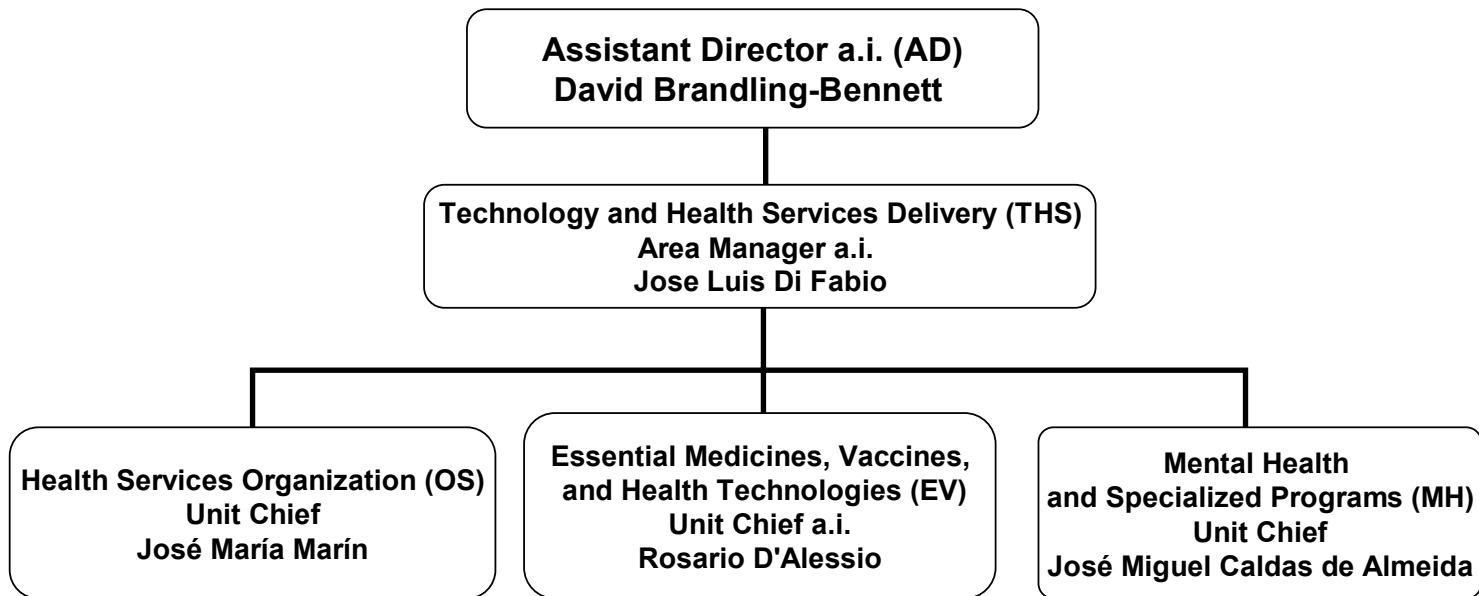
Assistant Director a.i. (AD)
David Brandling-Bennett

Technology and Health Services Delivery (THS)
Area Manager a.i.
Jose Luis Di Fabio

Health Services Organization (OS)
Unit Chief
José María Marín

Essential Medicines, Vaccines, and Health Technologies (EV)
Unit Chief a.i.
Rosario D'Alessio

Mental Health and Specialized Programs (MH)
Unit Chief
José Miguel Caldas de Almeida